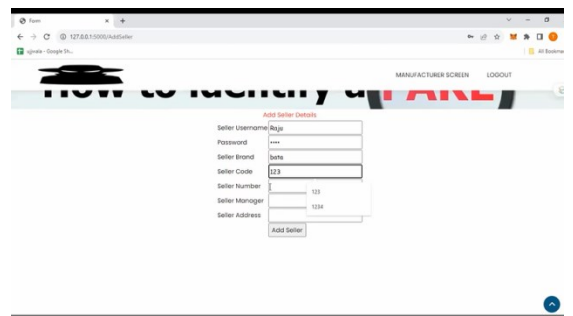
Form
127.0.0.1:5000/AddSeller
ujjwala - Google Sh...
All Bookmarks

MANUFACTURER SCREEN LOGOUT

How to identify a FAKE

Add Seller Details

Seller Username Raja
Password ••••
Seller Brand bata
Seller Code 123
Seller Number
123
1234
Seller Manager
Seller Address
Add Seller